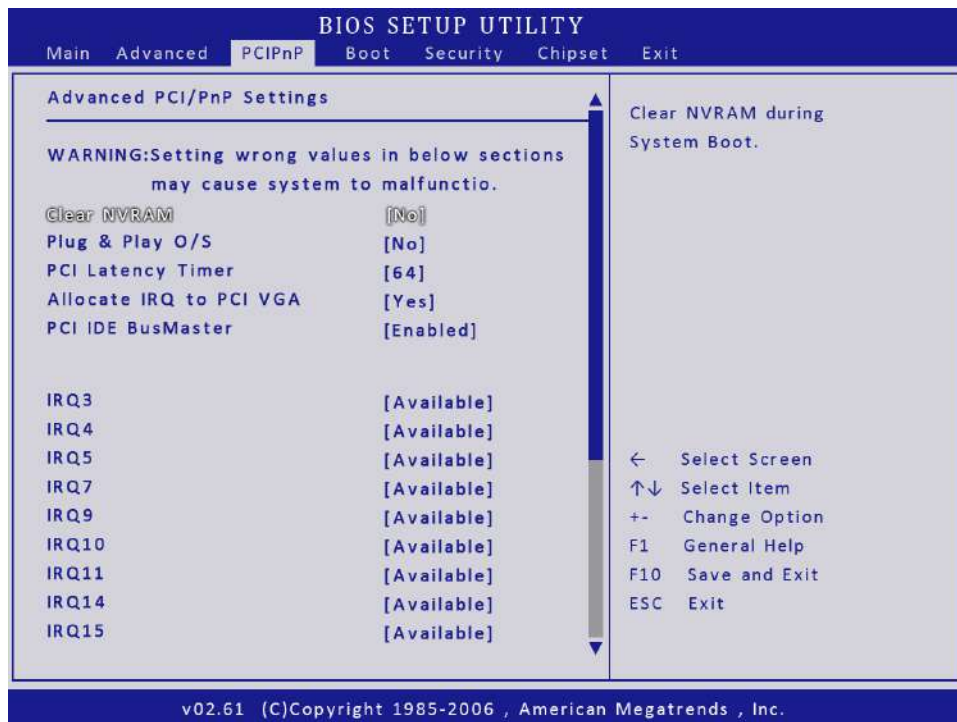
BIOS SETUP UTILITY

Main Advanced PCIPnP Boot Security Chipset Exit

Advanced PCI/PnP Settings

WARNING:Setting wrong values in below sections may cause system to malfunctio.

| | |
|---|---|
| Clear NVRAM | [No] |
| Plug & Play O/S | [No] |
| PCI Latency Timer | [64] |
| Allocate IRQ to PCI VGA | [Yes] |
| PCI IDE BusMaster | [Enabled] |
| IRQ3 | [Available] |
| IRQ4 | [Available] |
| IRQ5 | [Available] |
| IRQ7 | [Available] |
| IRQ9 | [Available] |
| IRQ10 | [Available] |
| IRQ11 | [Available] |
| IRQ14 | [Available] |
| IRQ15 | [Available] |

Clear NVRAM during System Boot.

← Select Screen
↑↓ Select Item
+- Change Option
F1 General Help
F10 Save and Exit
ESC Exit

v02.61 (C)Copyright 1985-2006 , American Megatrends , Inc.